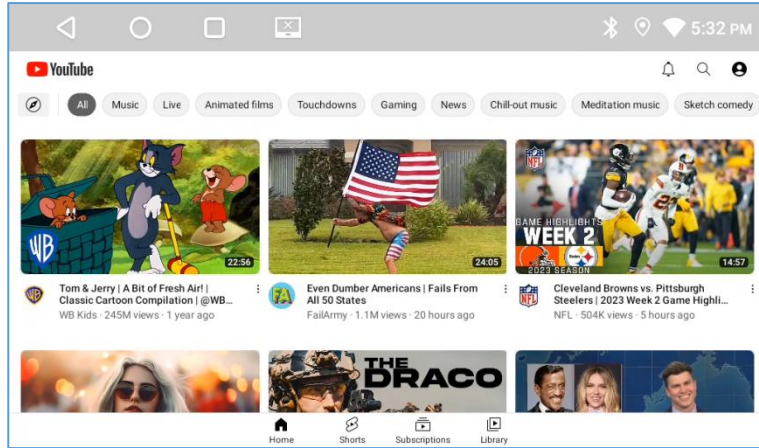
5:32 PM

YouTube

All
Music
Live
Animated films
Touchdowns
Gaming
News
Chill-out music
Meditation music
Sketch comedy

WB
22:56
Tom & Jerry | A Bit of Fresh Air! | Classic Cartoon Compilation | @WB...
WB Kids · 245M views · 1 year ago

24:05
FA
Even Dumber Americans | Fails From All 50 States
FailArmy · 1.1M views · 20 hours ago

NFL
GAME HIGHLIGHTS
WEEK 2
2023 SEASON
14:57
Cleveland Browns vs. Pittsburgh Steelers | 2023 Week 2 Game Highli...
NFL · 504K views · 5 hours ago

THE DRACO

Home
Shorts
Subscriptions
Library